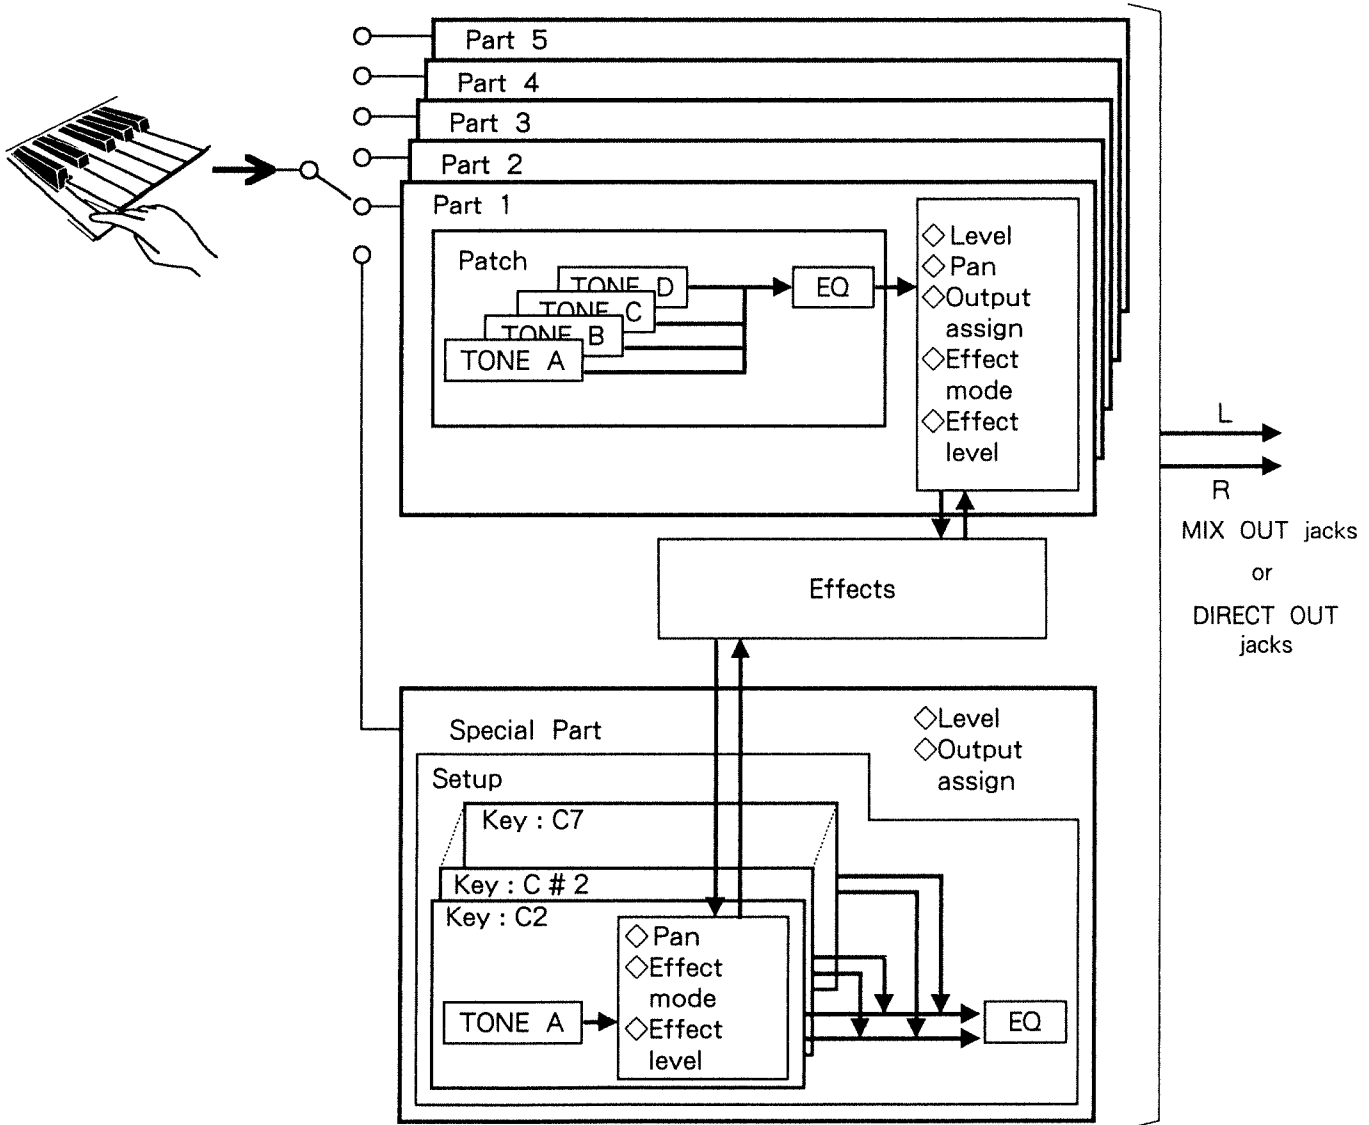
Part 5
Part 4
Part 3
Part 2
Part 1
Patch
TONE D
TONE C
TONE B
TONE A
EQ
◇Level
◇Pan
◇Output assign
◇Effect mode
◇Effect level
L
R
MIX OUT jacks
or
DIRECT OUT jacks
Effects
Special Part
◇Level
◇Output assign
Setup
Key : C7
Key : C # 2
Key : C2
◇Pan
◇Effect mode
◇Effect level
TONE A
EQ